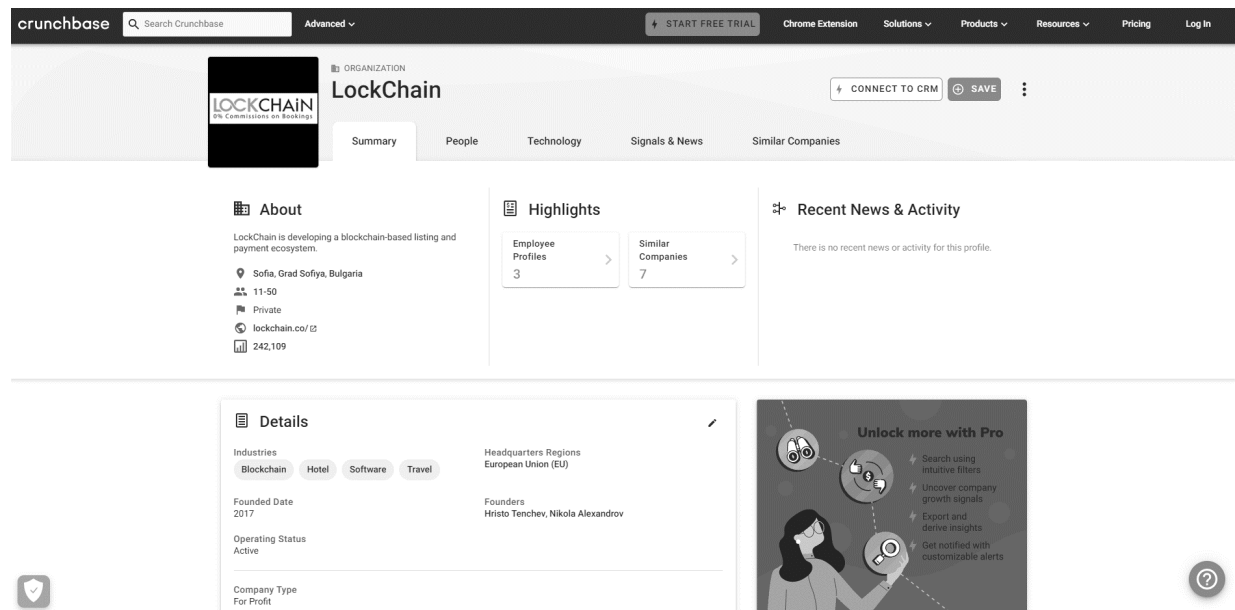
crunchbase Search Crunchbase Advanced START FREE TRIAL Chrome Extension Solutions Products Resources Pricing Log In

LOCKCHAIN
0% Commissions on Bookings

ORGANIZATION
LockChain

CONNECT TO CRM SAVE

Summary People Technology Signals & News Similar Companies

About

LockChain is developing a blockchain-based listing and payment ecosystem.

Sofia, Grad Sofiya, Bulgaria
11-50
Private
lockchain.co/
242,109

Highlights

Employee Profiles
3

Similar Companies
7

Recent News & Activity

There is no recent news or activity for this profile.

Details

Industries
Blockchain Hotel Software Travel

Headquarters Regions
European Union (EU)

Founded Date
2017

Founders
Hristo Tenchev, Nikola Alexandrov

Operating Status
Active

Company Type
For Profit

Unlock more with Pro

Search using intuitive filters
Uncover company growth signals
Export and derive insights
Get notified with customizable alerts